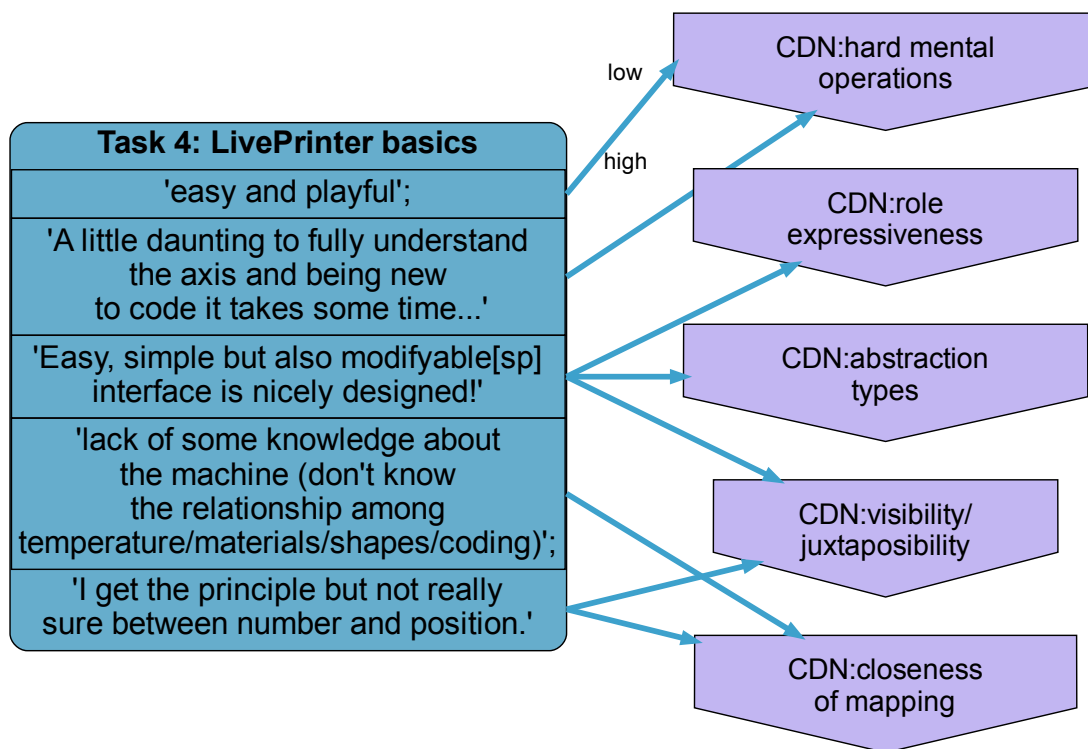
Task 4: LivePrinter basics

'easy and playful';

'A little daunting to fully understand the axis and being new to code it takes some time...'

'Easy, simple but also modifyable[sp] interface is nicely designed!'

'lack of some knowledge about the machine (don't know the relationship among temperature/materials/shapes/coding)';

'I get the principle but not really sure between number and position.'

low

high

CDN:hard mental operations

CDN:role expressiveness

CDN:abstraction types

CDN:visibility/ juxtaposibility

CDN:closeness of mapping